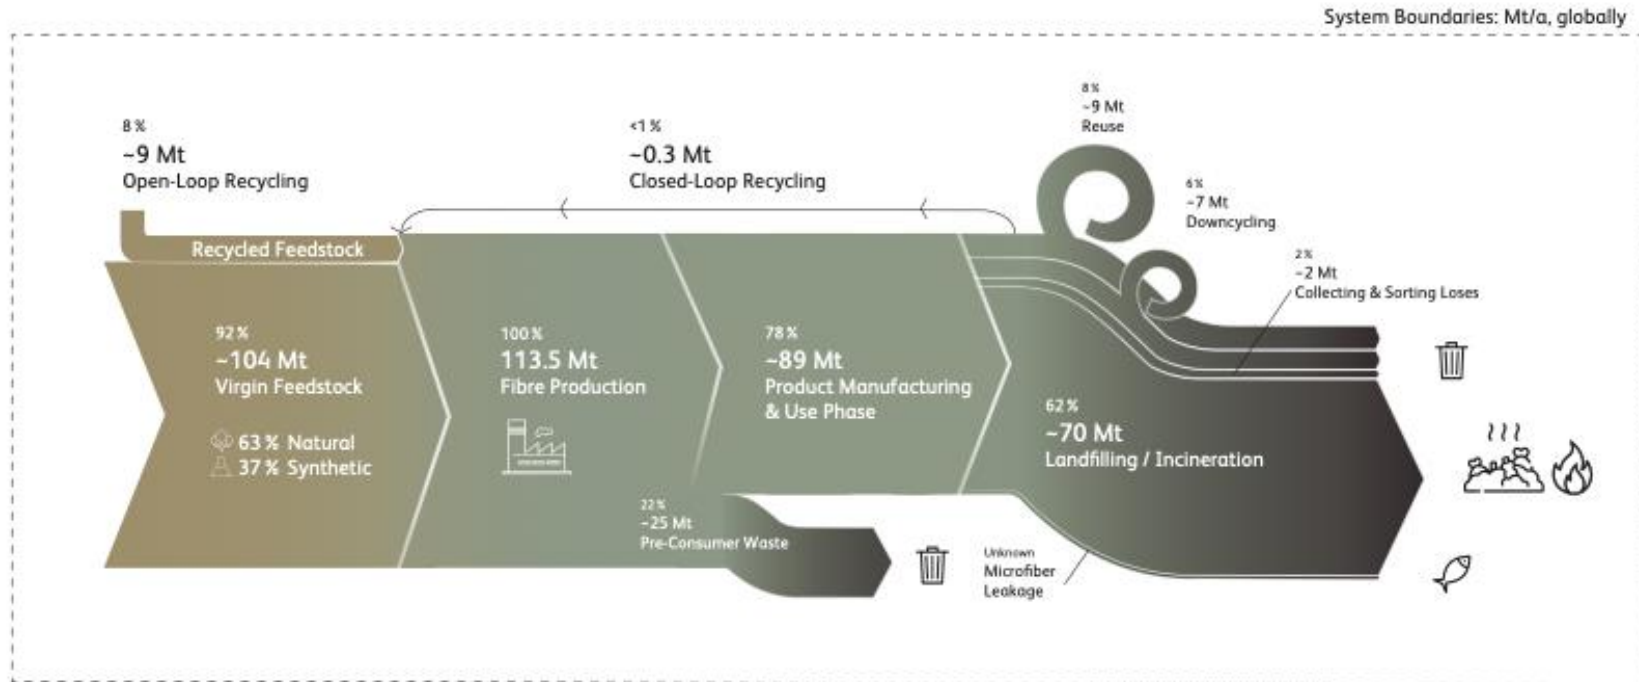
System Boundaries: Mt/a, globally

8 %
~9 Mt
Open-Loop Recycling

<1 %
~0.3 Mt
Closed-Loop Recycling

8 %
~9 Mt
Reuse

6 %
~7 Mt
Downcycling

2 %
~2 Mt
Collecting & Sorting Loses

Recycled Feedstock

92 %
~104 Mt
Virgin Feedstock

63 % Natural
37 % Synthetic

100 %
113.5 Mt
Fibre Production

78 %
~89 Mt
Product Manufacturing & Use Phase

62 %
~70 Mt
Landfilling / Incineration

22 %
~25 Mt
Pre-Consumer Waste

Unknown
Microfiber
Leakage